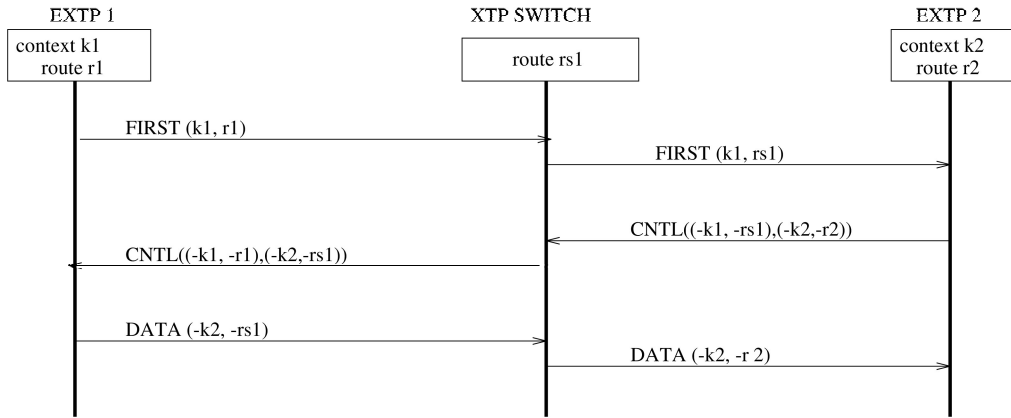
EXTP 1

context k1
route r1

XTP SWITCH

route rs1

EXTP 2

context k2
route r2

FIRST (k1, r1)

FIRST (k1, rs1)

CNTL((-k1, -rs1),(-k2,-r2))

CNTL((-k1, -r1),(-k2,-rs1))

DATA (-k2, -rs1)

DATA (-k2, -r 2)